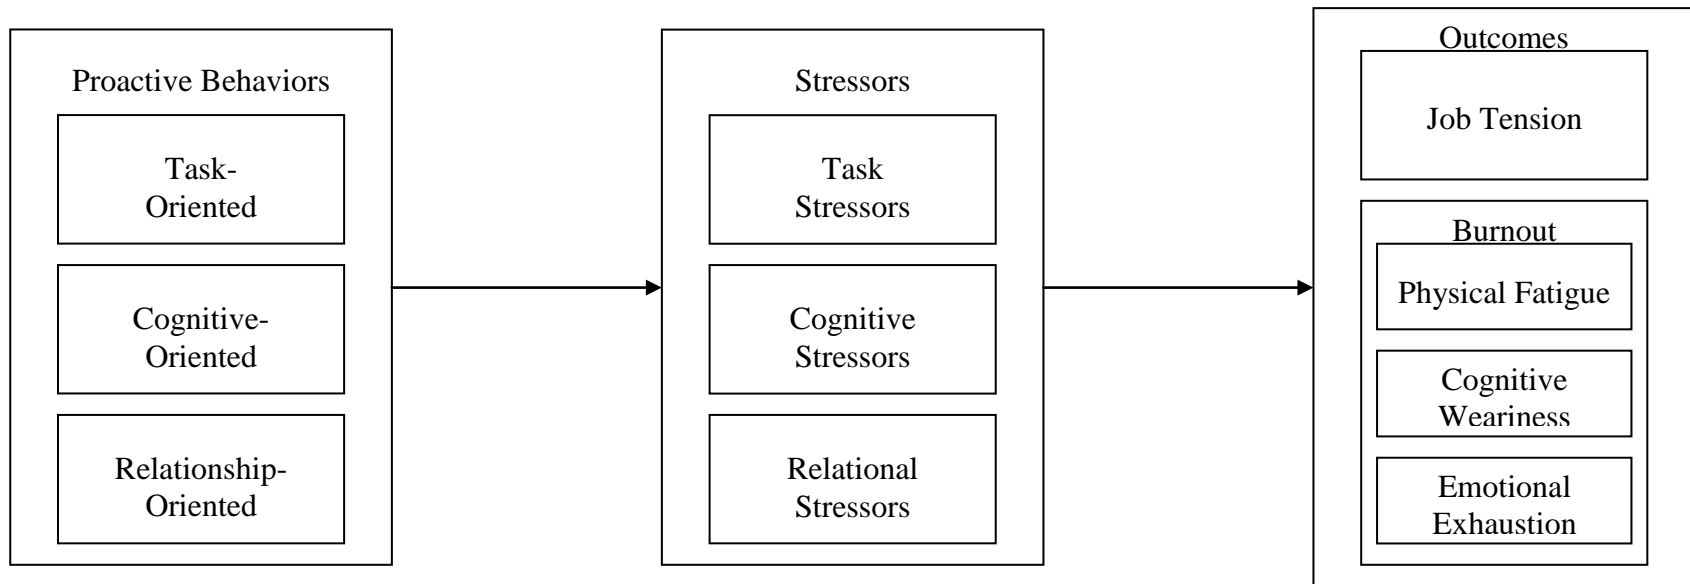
Proactive Behaviors

Task-Oriented

Cognitive-Oriented

Relationship-Oriented

Stressors

Task Stressors

Cognitive Stressors

Relational Stressors

Outcomes

Job Tension

Burnout

Physical Fatigue

Cognitive Weariness

Emotional Exhaustion